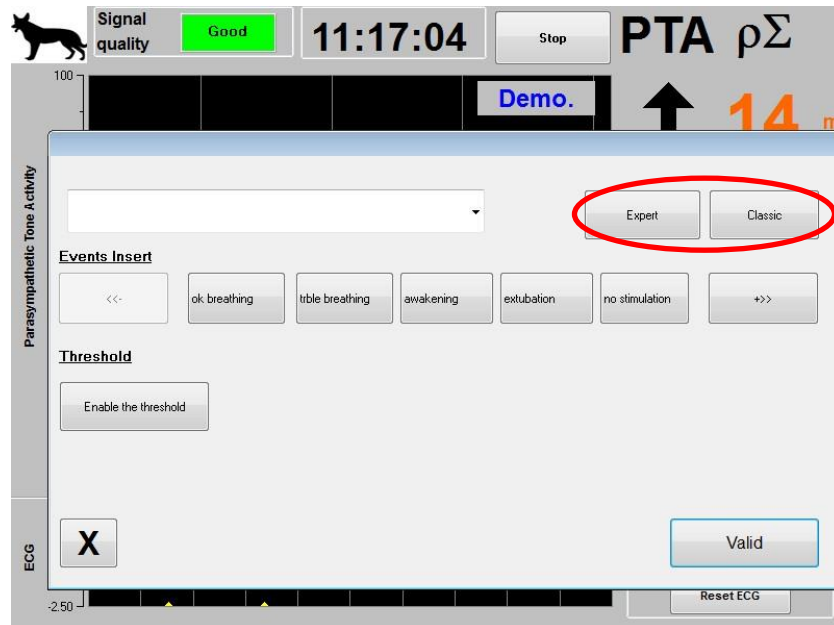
Signal quality

Good

11:17:04

Stop

PTA $\rho\Sigma$

100

Demo.

14

Parasympathetic Tone Activity

Expert

Classic

Events Insert

<<-

ok breathing

trble breathing

awakening

extubation

no stimulation

+>>

Threshold

Enable the threshold

ECG

X

Valid

-2.50

Reset ECG